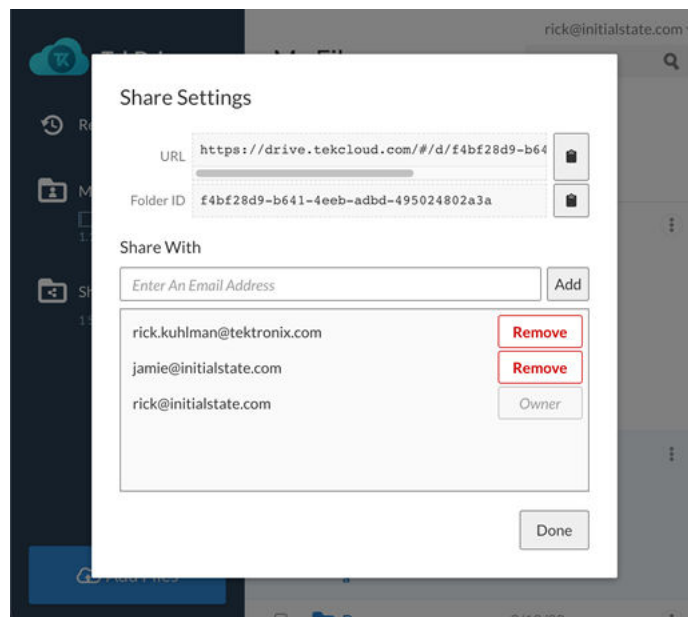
rick@initialstate.com

Share Settings

URL https://drive.tekcloud.com/#/d/f4bf28d9-b64

Folder ID f4bf28d9-b641-4eeb-adbd-495024802a3a

Share With

Enter An Email Address

Add

rick.kuhlman@tektronix.com Remove

jamie@initialstate.com Remove

rick@initialstate.com Owner

Done